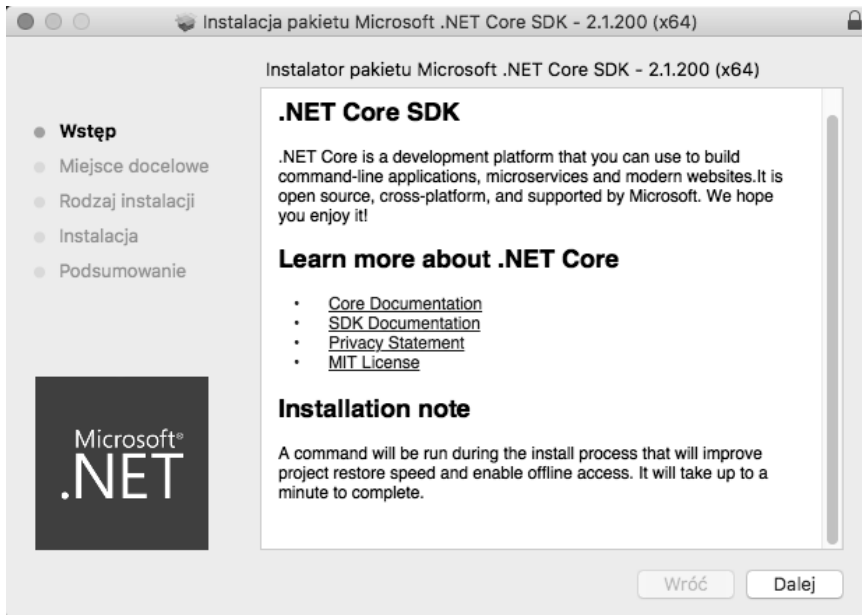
Instalacja pakietu Microsoft .NET Core SDK - 2.1.200 (x64)

Instalator pakietu Microsoft .NET Core SDK - 2.1.200 (x64)

Wstęp
Miejsce docelowe
Rodzaj instalacji
Instalacja
Podsumowanie

Microsoft®
.NET

.NET Core SDK

.NET Core is a development platform that you can use to build command-line applications, microservices and modern websites.It is open source, cross-platform, and supported by Microsoft. We hope you enjoy it!

Learn more about .NET Core

• Core Documentation
• SDK Documentation
• Privacy Statement
• MIT License

Installation note

A command will be run during the install process that will improve project restore speed and enable offline access. It will take up to a minute to complete.

Wróć
Dalej